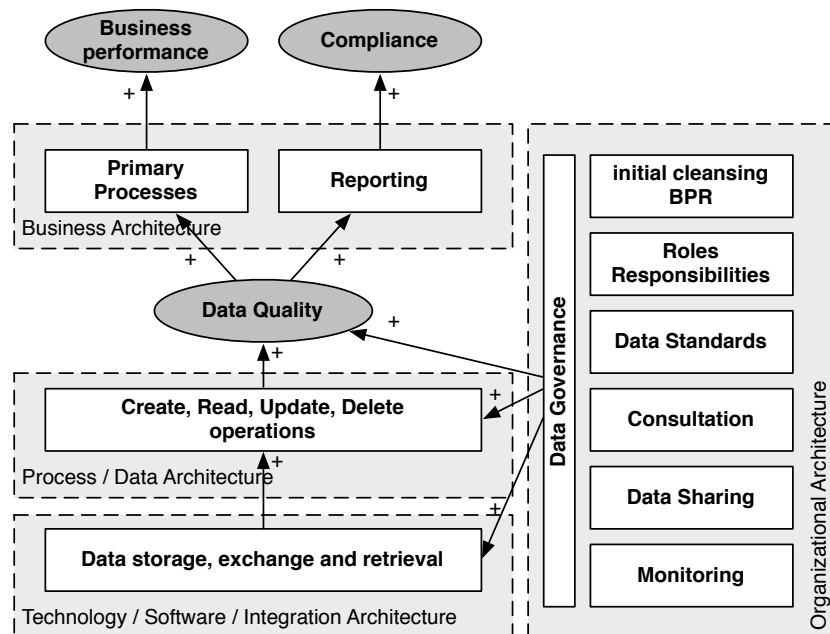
Business performance

Compliance

+

+

Primary Processes

Reporting

Business Architecture

+

+

Data Quality

+

+

Create, Read, Update, Delete operations

+

Process / Data Architecture

+

+

Data storage, exchange and retrieval

Technology / Software / Integration Architecture

Data Governance

initial cleansing BPR

Roles Responsibilities

Data Standards

Consultation

Data Sharing

Monitoring

Organizational Architecture